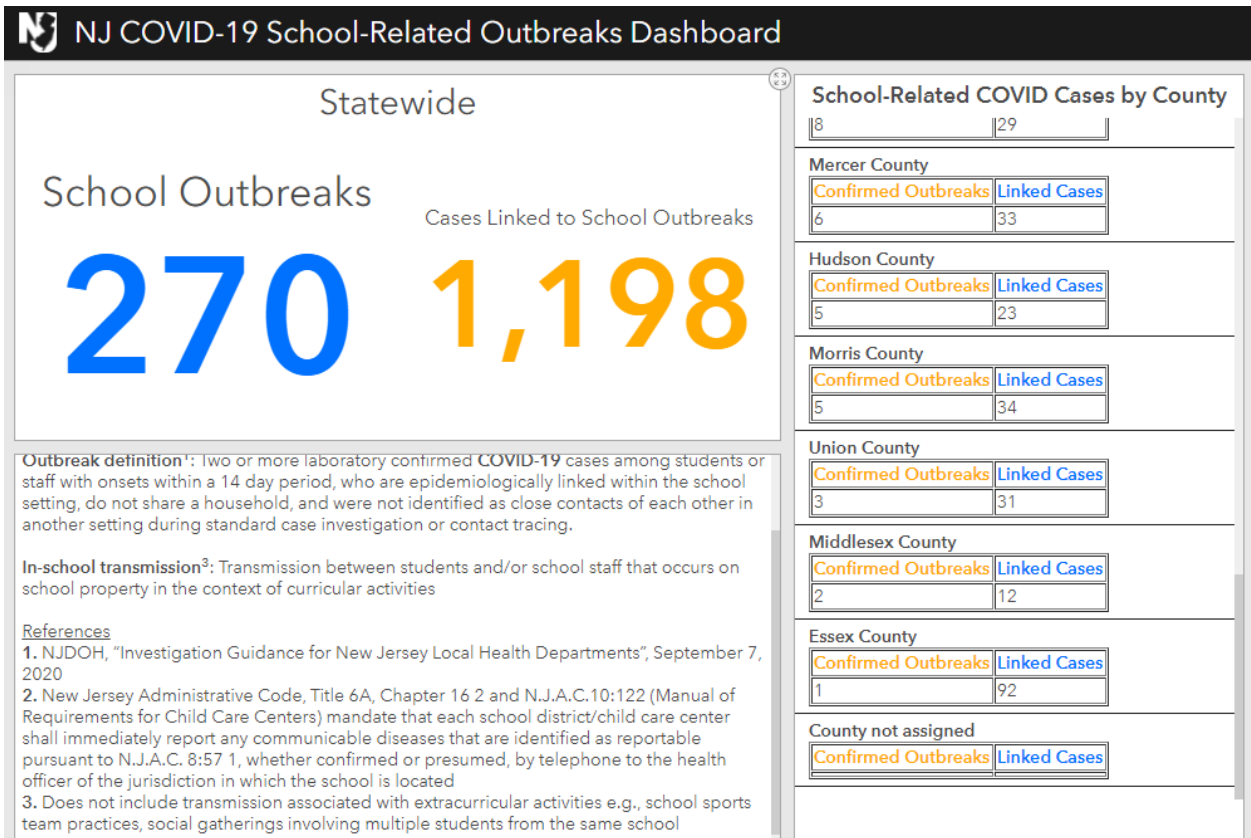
NJ COVID-19 School-Related Outbreaks Dashboard

Statewide

School Outbreaks

270

Cases Linked to School Outbreaks

1,198

Outbreak definition$^1$: Two or more laboratory confirmed COVID-19 cases among students or staff with onsets within a 14 day period, who are epidemiologically linked within the school setting, do not share a household, and were not identified as close contacts of each other in another setting during standard case investigation or contact tracing.

In-school transmission$^3$: Transmission between students and/or school staff that occurs on school property in the context of curricular activities

References
1. NJDOH, "Investigation Guidance for New Jersey Local Health Departments", September 7, 2020
2. New Jersey Administrative Code, Title 6A, Chapter 16 2 and N.J.A.C.10:122 (Manual of Requirements for Child Care Centers) mandate that each school district/child care center shall immediately report any communicable diseases that are identified as reportable pursuant to N.J.A.C. 8:57 1, whether confirmed or presumed, by telephone to the health officer of the jurisdiction in which the school is located
3. Does not include transmission associated with extracurricular activities e.g., school sports team practices, social gatherings involving multiple students from the same school

School-Related COVID Cases by County

| 8 | 29 |
|---|---|

Mercer County

| Confirmed Outbreaks | Linked Cases |
|---|---|
| 6 | 33 |

Hudson County

| Confirmed Outbreaks | Linked Cases |
|---|---|
| 5 | 23 |

Morris County

| Confirmed Outbreaks | Linked Cases |
|---|---|
| 5 | 34 |

Union County

| Confirmed Outbreaks | Linked Cases |
|---|---|
| 3 | 31 |

Middlesex County

| Confirmed Outbreaks | Linked Cases |
|---|---|
| 2 | 12 |

Essex County

| Confirmed Outbreaks | Linked Cases |
|---|---|
| 1 | 92 |

County not assigned

| Confirmed Outbreaks | Linked Cases |
|---|---|